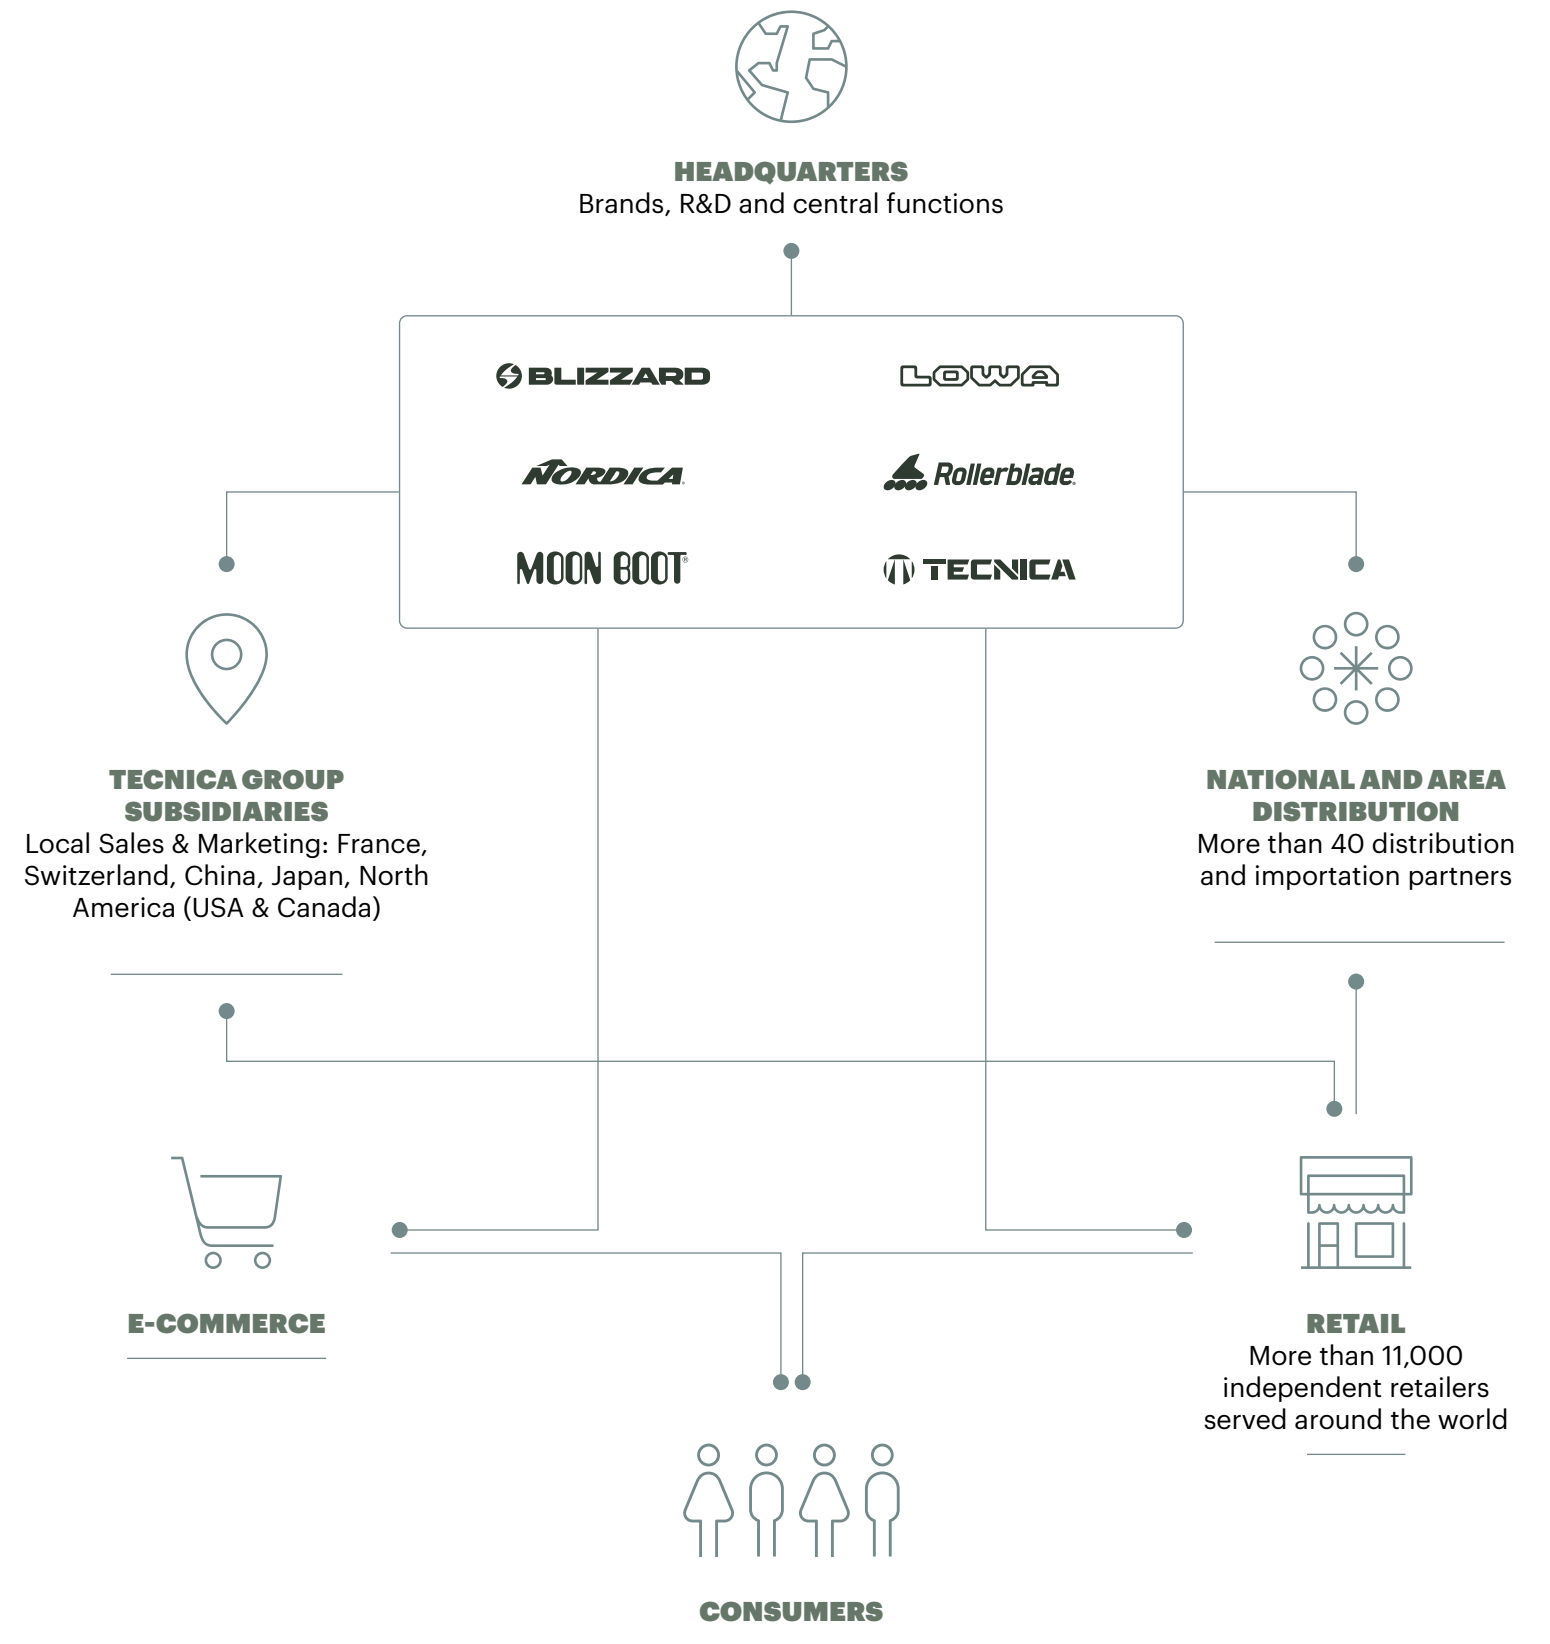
HEADQUARTERS
Brands, R&D and central functions

BLIZZARD
LOWA
NORDICA
Rollerblade
MOON BOOT
TECNICA

TECNICA GROUP SUBSIDIARIES
Local Sales & Marketing: France, Switzerland, China, Japan, North America (USA & Canada)

NATIONAL AND AREA DISTRIBUTION
More than 40 distribution and importation partners

E-COMMERCE

RETAIL
More than 11,000 independent retailers served around the world

CONSUMERS